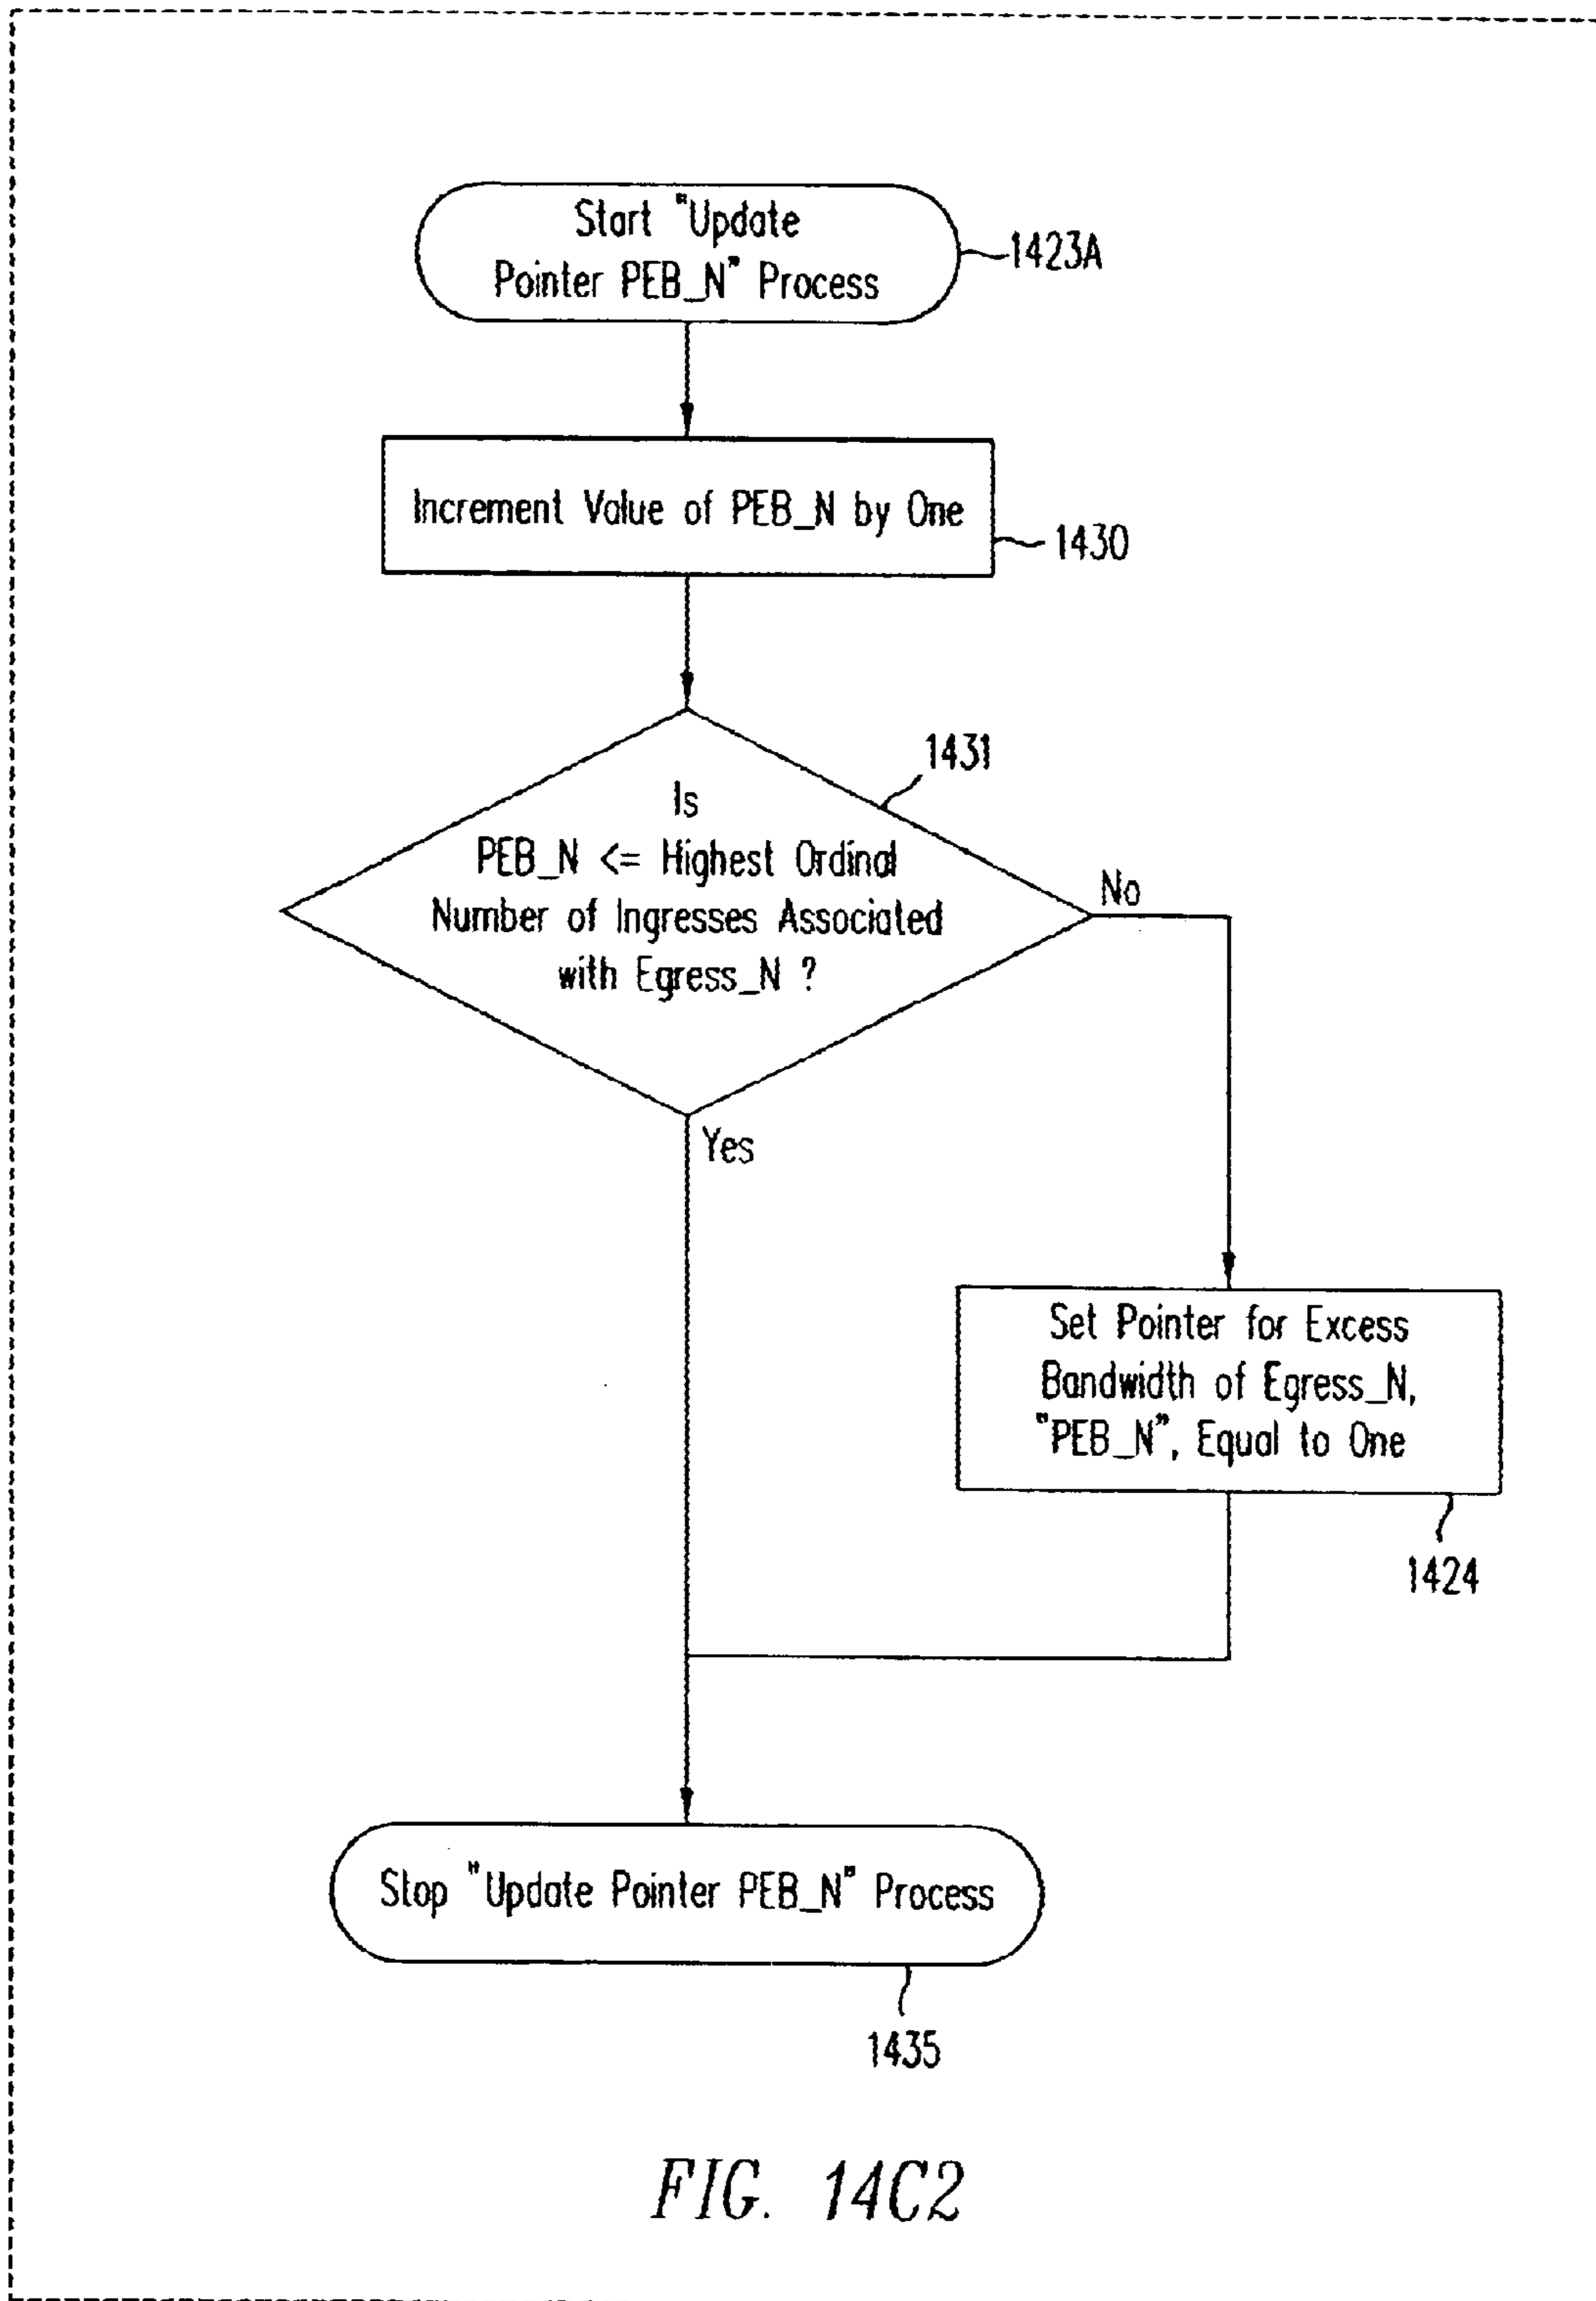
Start "Update Pointer PEB_N" Process

1423A

Increment Value of PEB_N by One

1430

1431

Is PEB_N <= Highest Ordinal Number of Ingresses Associated with Egress_N ?

No

Yes

Set Pointer for Excess Bandwidth of Egress_N, "PEB_N", Equal to One

1424

Stop "Update Pointer PEB_N" Process

1435

FIG. 14C2